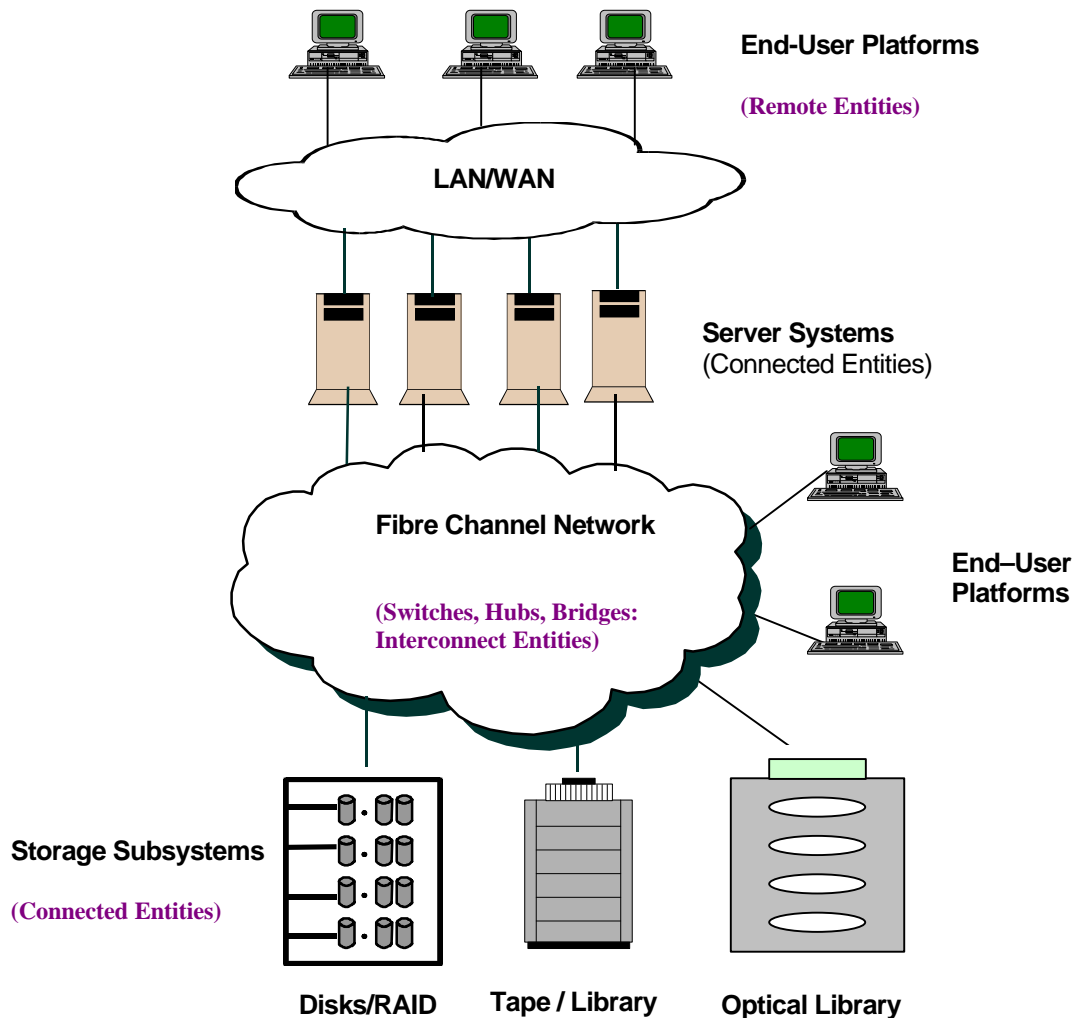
End-User Platforms

(Remote Entities)

LAN/WAN

Server Systems
(Connected Entities)

Fibre Channel Network

(Switches, Hubs, Bridges: Interconnect Entities)

End–User Platforms

Storage Subsystems

(Connected Entities)

Disks/RAID

Tape / Library

Optical Library